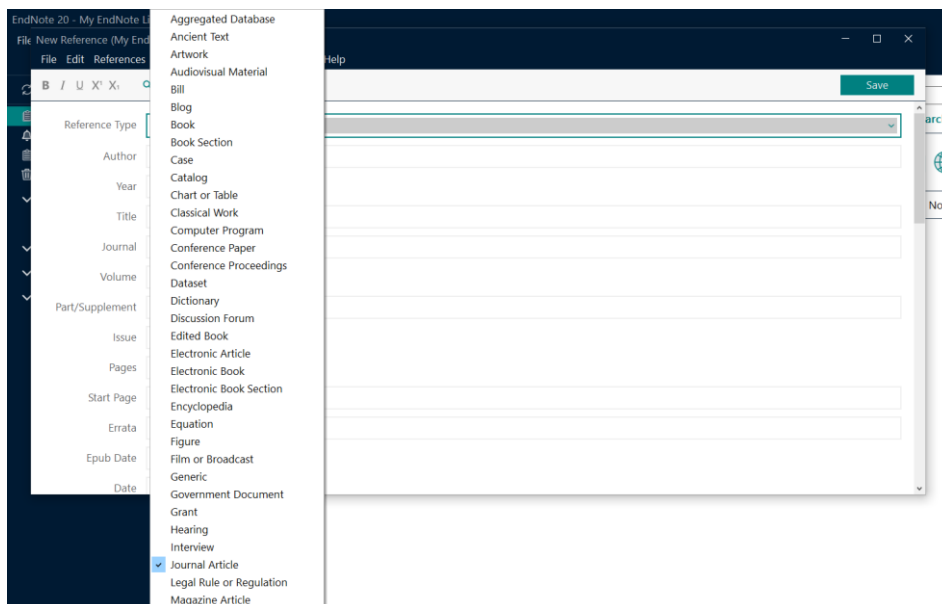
EndNote 20 - My EndNote Li
File New Reference (My End
File Edit References
Help
B I U X¹ X₁
Save
Reference Type
Author
Year
Title
Journal
Volume
Part/Supplement
Issue
Pages
Start Page
Errata
Epub Date
Date
Aggregated Database
Ancient Text
Artwork
Audiovisual Material
Bill
Blog
Book
Book Section
Case
Catalog
Chart or Table
Classical Work
Computer Program
Conference Paper
Conference Proceedings
Dataset
Dictionary
Discussion Forum
Edited Book
Electronic Article
Electronic Book
Electronic Book Section
Encyclopedia
Equation
Figure
Film or Broadcast
Generic
Government Document
Grant
Hearing
Interview
Journal Article
Legal Rule or Regulation
Magazine Article
arc
No